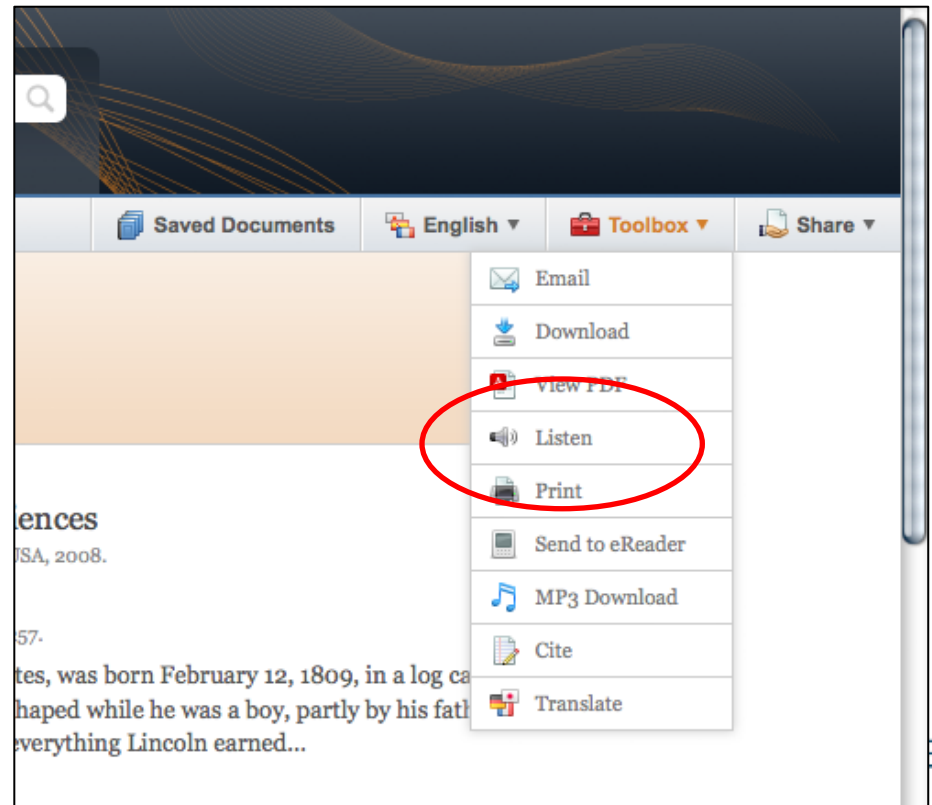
Saved Documents
English ▼
Toolbox ▼
Share ▼

Email
Download
View PDF
Listen
Print
Send to eReader
MP3 Download
Cite
Translate

ences
JSA, 2008.

57.
tes, was born February 12, 1809, in a log ca
haped while he was a boy, partly by his fath
everything Lincoln earned...